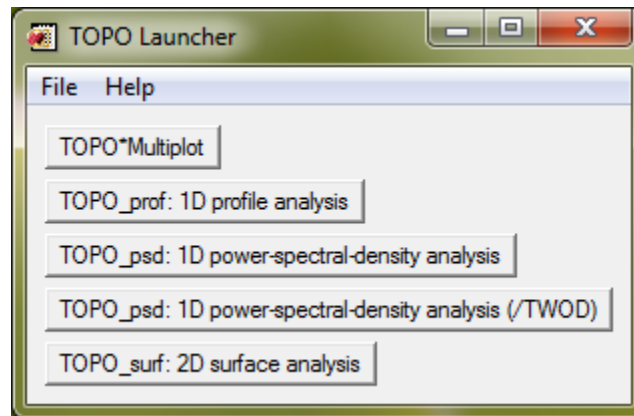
TOPO Launcher

File Help

TOPO*Multiplot

TOPO_prof: 1D profile analysis

TOPO_psd: 1D power-spectral-density analysis

TOPO_psd: 1D power-spectral-density analysis (/TWOD)

TOPO_surf: 2D surface analysis